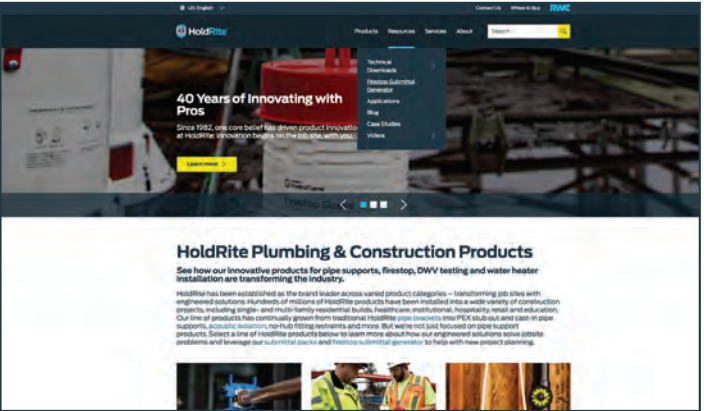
US English

Contact Us   Where to Buy   RWC

HoldRite

Products   Resources   Services   About   Search...

Technical Downloads
Firestop Submittal Generator
Applications
Blog
Case Studies
Videos

40 Years of Innovating with Pros

Since 1982, one core belief has driven product innovation at HoldRite: innovation begins on the job site, with you. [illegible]

Learn more

HoldRite Plumbing & Construction Products

See how our innovative products for pipe supports, firestop, DWV testing and water heater installation are transforming the industry.

HoldRite has been established as the brand leader across varied product categories — transforming job sites with engineered solutions. Hundreds of millions of HoldRite products have been installed into a wide variety of construction projects, including single- and multi-family residential builds, healthcare, institutional, hospitality, retail and education. Our line of products has continually grown from traditional HoldRite pipe brackets into PEX stub out and cast-in pipe supports, acoustic isolation, no-hub fitting restraints and more. But we're not just focused on pipe support products. Select a line of HoldRite products below to learn more about how our engineered solutions solve jobsite problems and leverage our submittal packs and firestop submittal generator to help with new project planning.